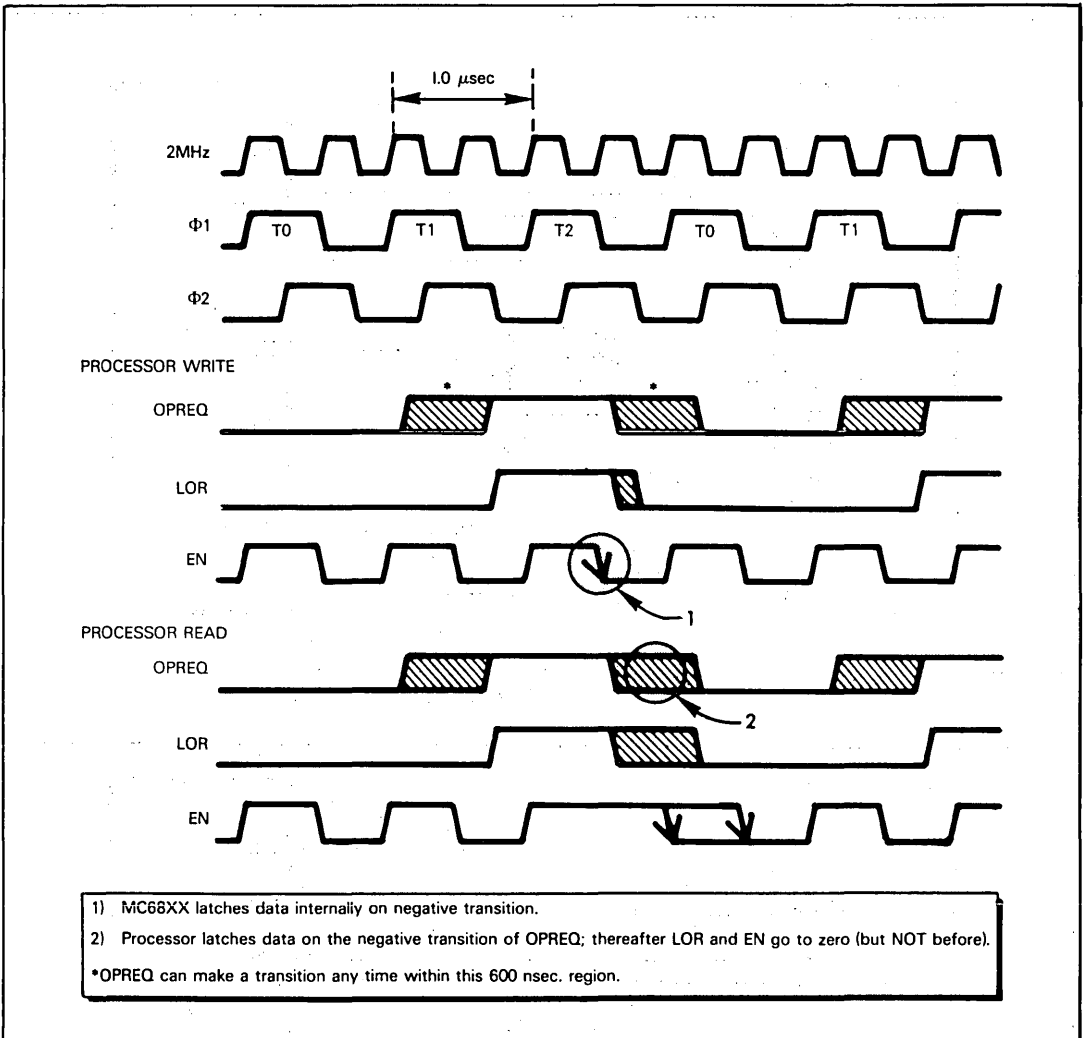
1.0 $\mu$sec

2MHz

Φ1

T0

T1

T2

T0

T1

Φ2

PROCESSOR WRITE

*

*

OPREQ

LOR

EN

1

PROCESSOR READ

OPREQ

2

LOR

EN

1) MC68XX latches data internally on negative transition.

2) Processor latches data on the negative transition of OPREQ; thereafter LOR and EN go to zero (but NOT before).

*OPREQ can make a transition any time within this 600 nsec. region.